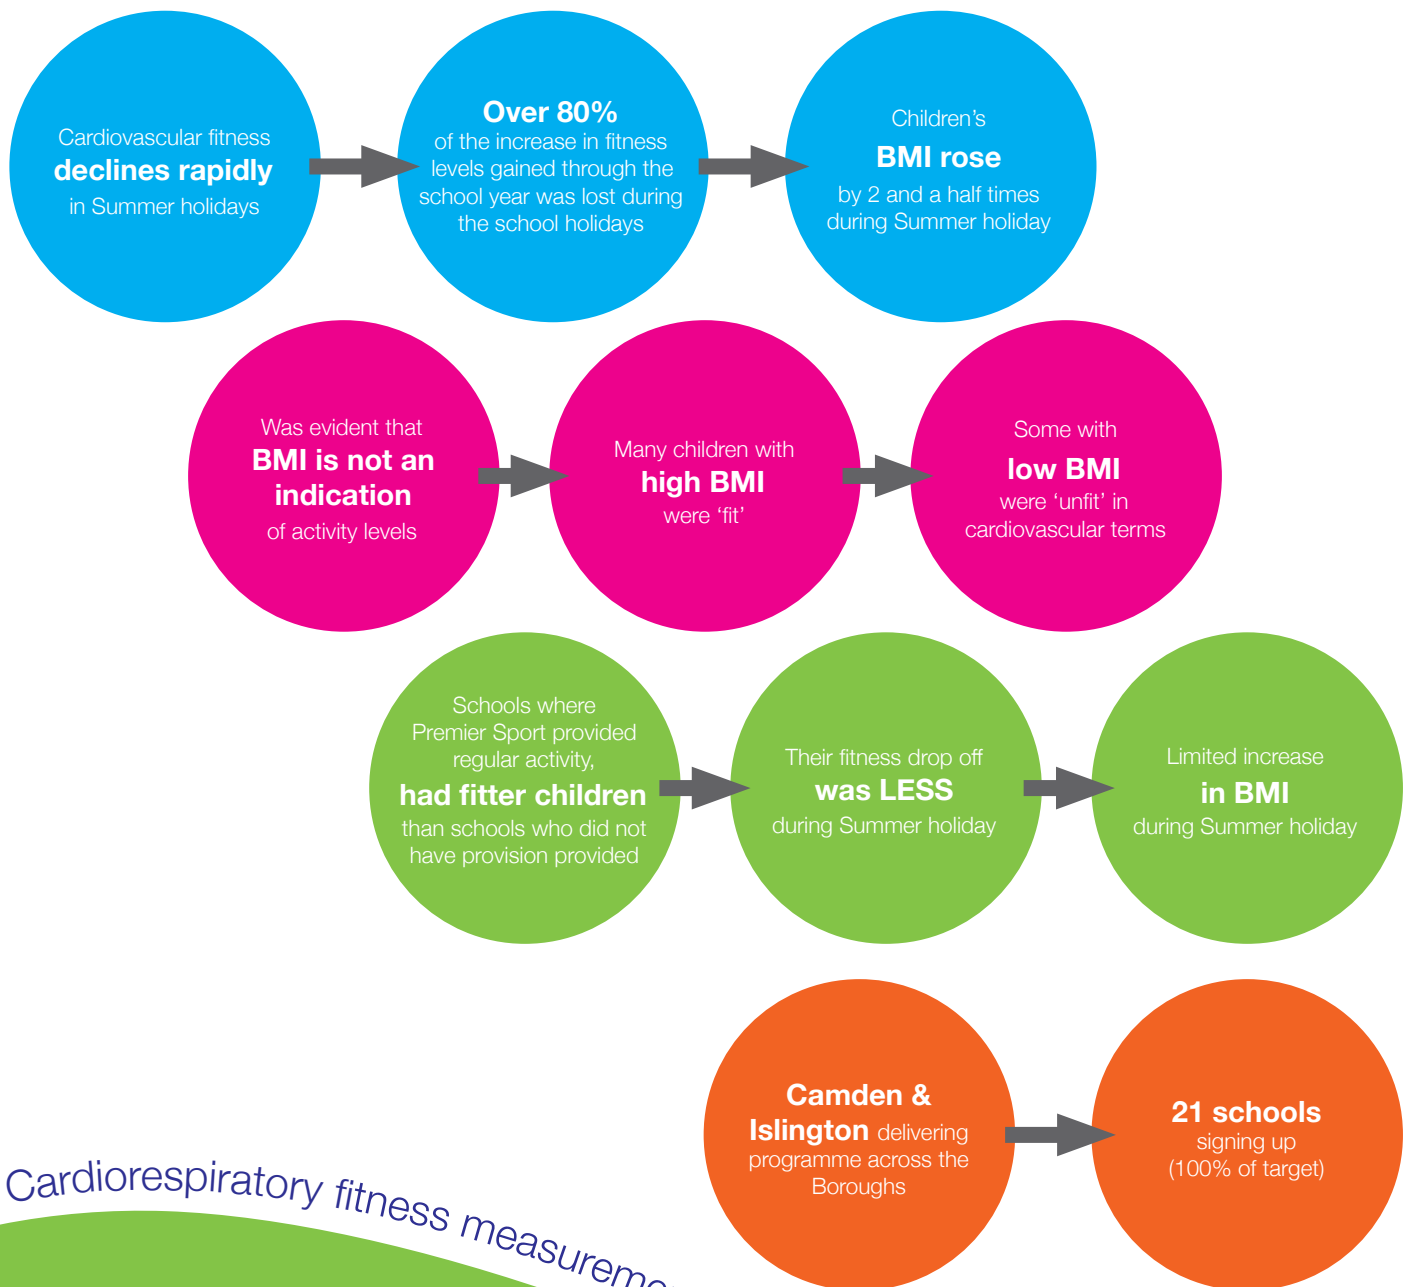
Cardiovascular fitness **declines rapidly** in Summer holidays

**Over 80%** of the increase in fitness levels gained through the school year was lost during the school holidays

Children's **BMI rose** by 2 and a half times during Summer holiday

Was evident that **BMI is not an indication** of activity levels

Many children with **high BMI** were 'fit'

Some with **low BMI** were 'unfit' in cardiovascular terms

Schools where Premier Sport provided regular activity, **had fitter children** than schools who did not have provision provided

Their fitness drop off **was LESS** during Summer holiday

Limited increase **in BMI** during Summer holiday

**Camden & Islington** delivering programme across the Boroughs

**21 schools** signing up (100% of target)

Cardiorespiratory fitness measureme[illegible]